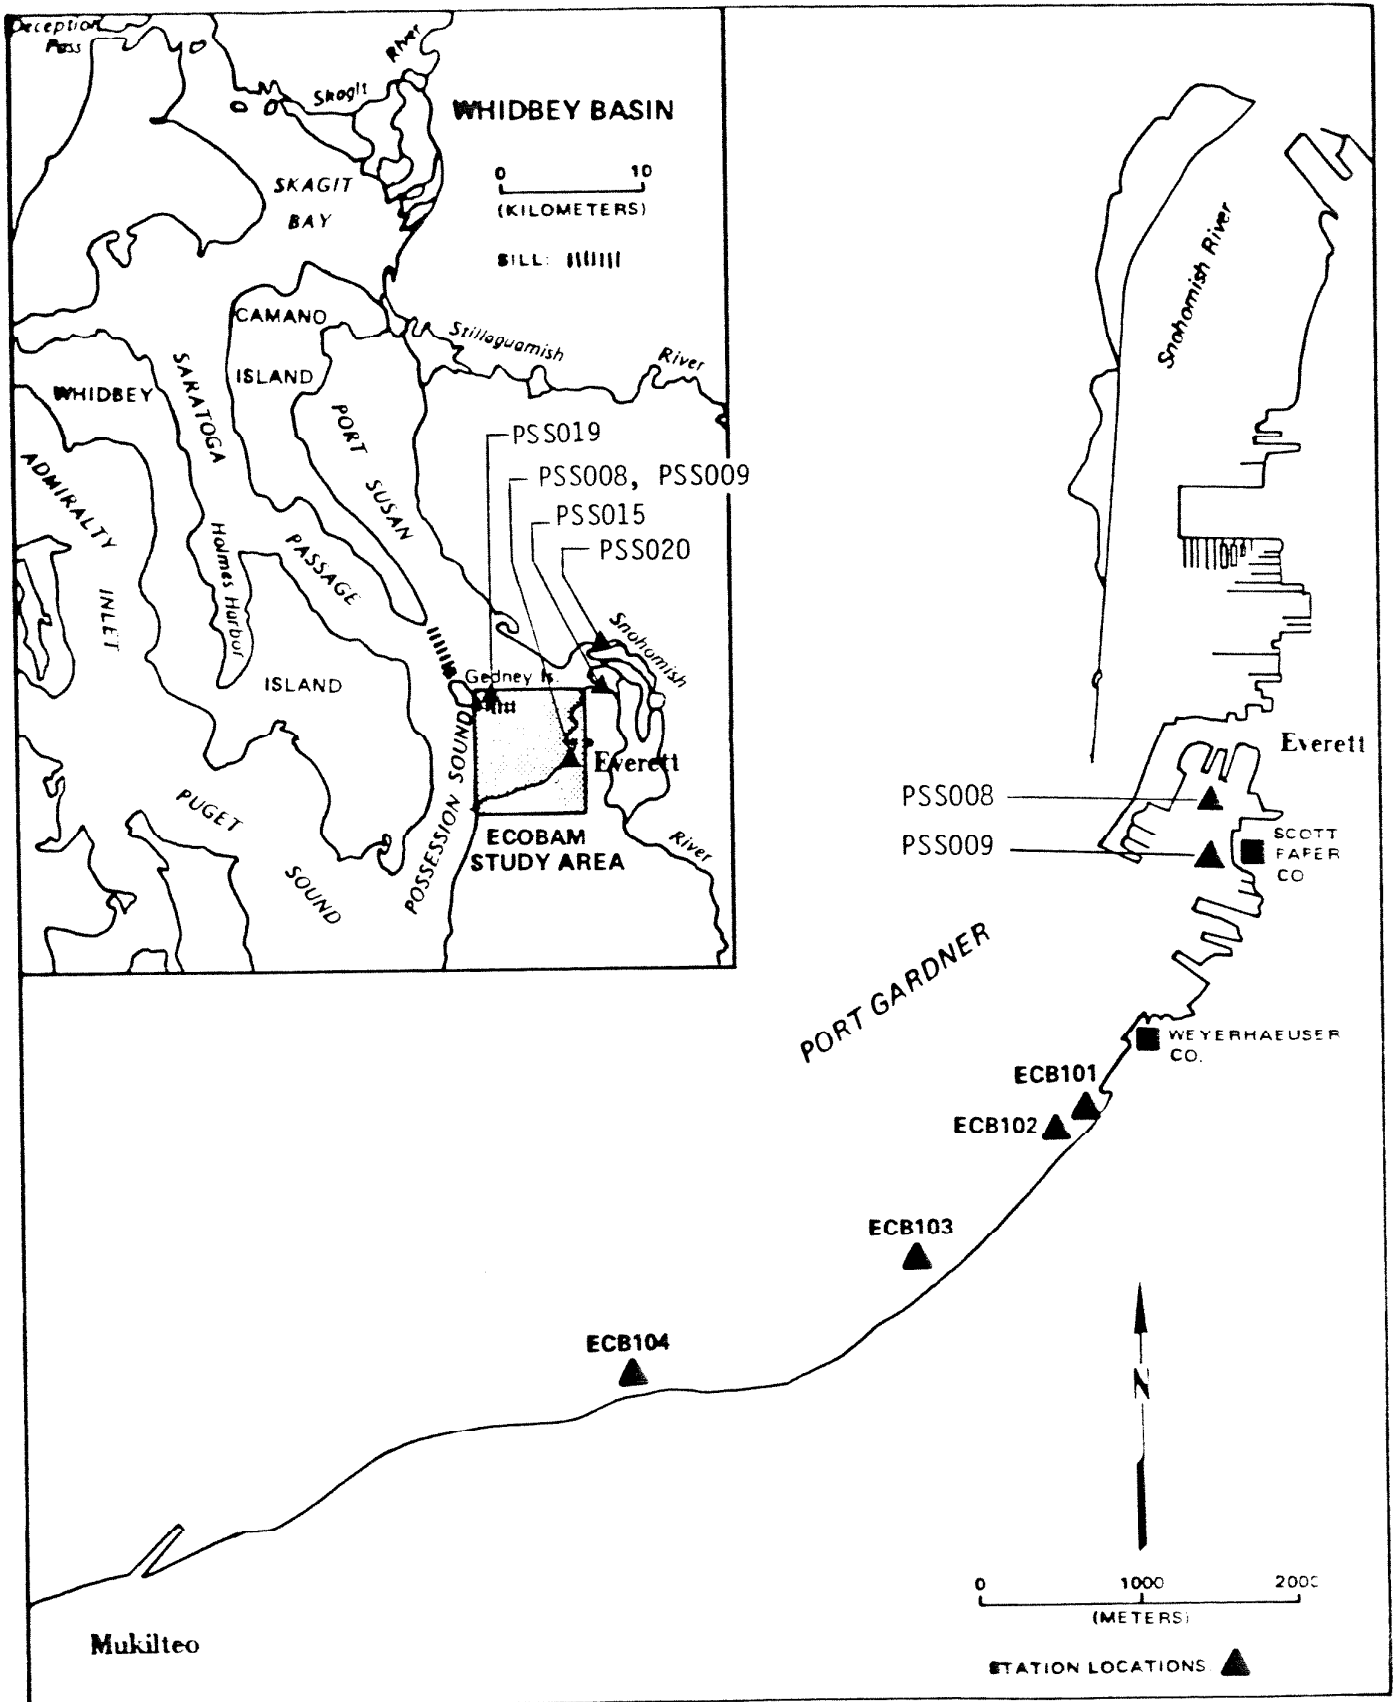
Deception Pass

Skagit River

WHIDBEY BASIN

0 10
(KILOMETERS)

SILL:

SKAGIT BAY

CAMANO ISLAND

Stillaguamish River

WHIDBEY

SARATOGA

PORT SUSAN

ADMIRALTY INLET

Holmes Harbor

PASSAGE

ISLAND

PSS019

PSS008, PSS009

PSS015

PSS020

Snohomish

Gedney Is.

Everett

PUGET SOUND

POSSESSION SOUND

ECOBAM STUDY AREA

River

Snohomish River

Everett

PSS008

PSS009

SCOTT PAPER CO

PORT GARDNER

WEYERHAEUSER CO.

ECB101

ECB102

ECB103

ECB104

N

0 1000 2000
(METERS)

Mukilteo

STATION LOCATIONS